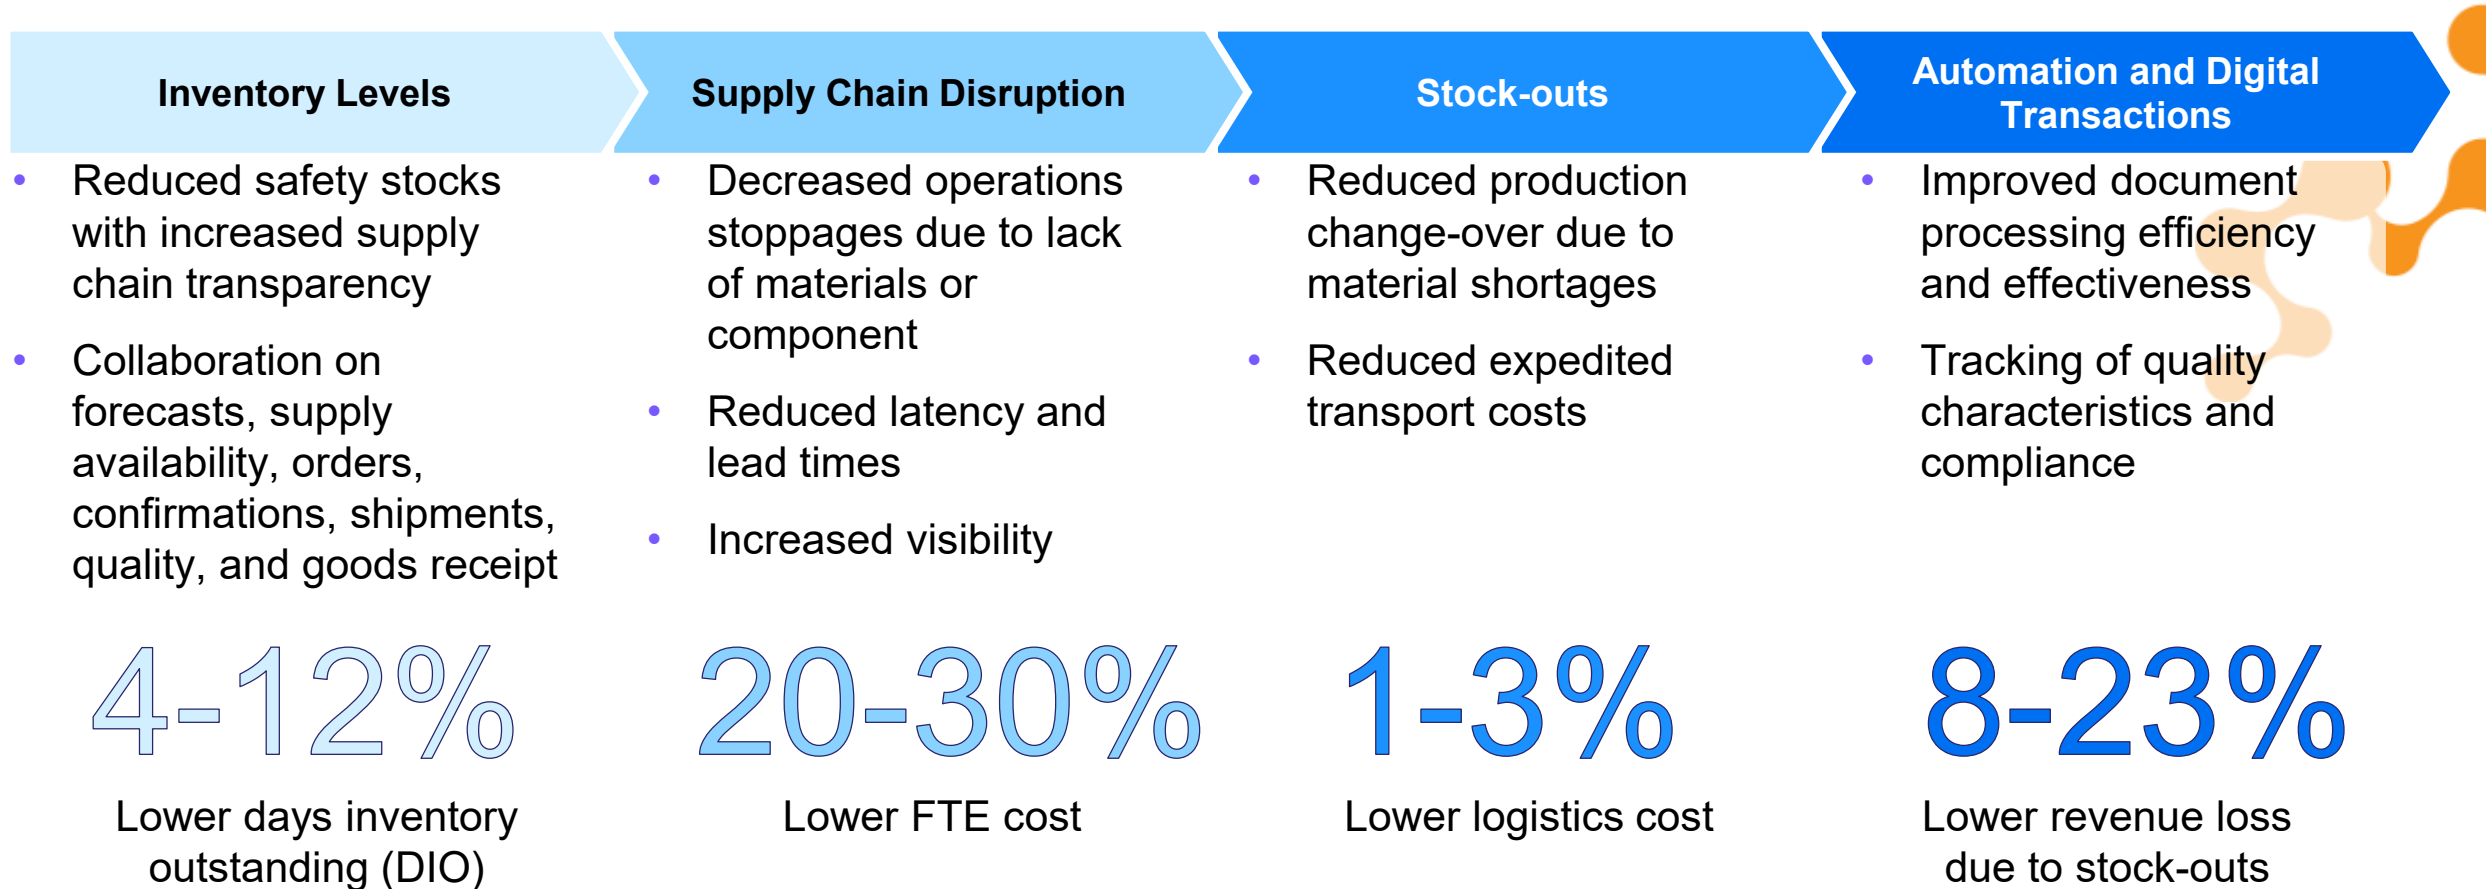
Inventory Levels

- Reduced safety stocks with increased supply chain transparency
- Collaboration on forecasts, supply availability, orders, confirmations, shipments, quality, and goods receipt

4-12%

Lower days inventory outstanding (DIO)

Supply Chain Disruption

- Decreased operations stoppages due to lack of materials or component
- Reduced latency and lead times
- Increased visibility

20-30%

Lower FTE cost

Stock-outs

- Reduced production change-over due to material shortages
- Reduced expedited transport costs

1-3%

Lower logistics cost

Automation and Digital Transactions

- Improved document processing efficiency and effectiveness
- Tracking of quality characteristics and compliance

8-23%

Lower revenue loss due to stock-outs